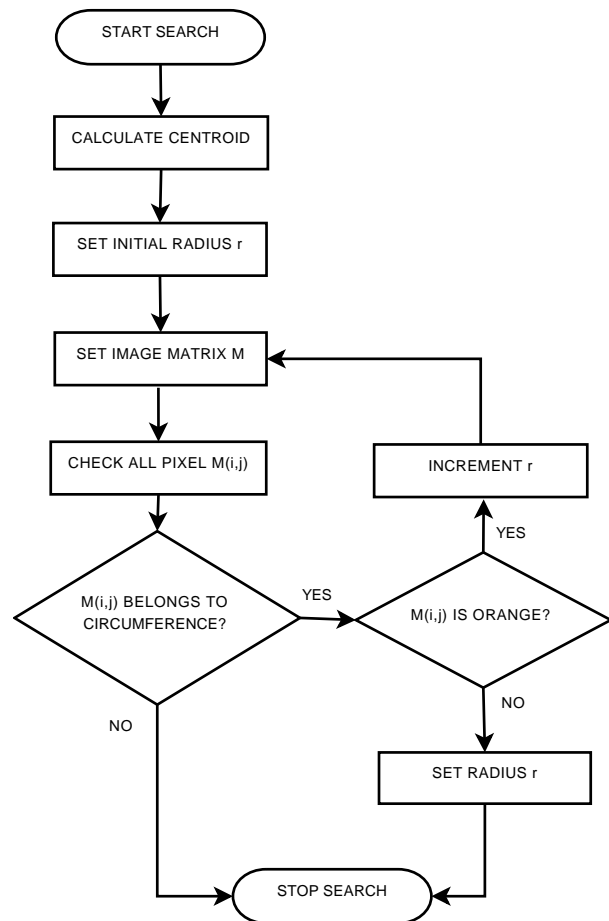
START SEARCH

CALCULATE CENTROID

SET INITIAL RADIUS r

SET IMAGE MATRIX M

CHECK ALL PIXEL M(i,j)

INCREMENT r

YES

M(i,j) BELONGS TO CIRCUMFERENCE?

YES

M(i,j) IS ORANGE?

NO

NO

SET RADIUS r

STOP SEARCH